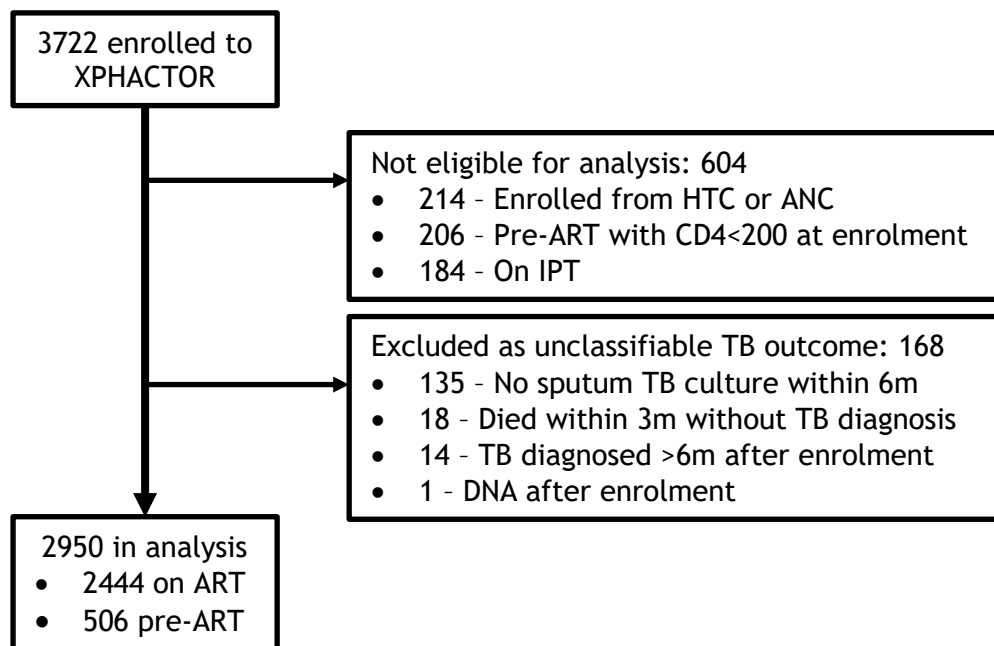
3722 enrolled to XPHACTOR

Not eligible for analysis: 604
- 214 – Enrolled from HTC or ANC
- 206 – Pre-ART with CD4<200 at enrolment
- 184 – On IPT

Excluded as unclassifiable TB outcome: 168
- 135 – No sputum TB culture within 6m
- 18 – Died within 3m without TB diagnosis
- 14 – TB diagnosed >6m after enrolment
- 1 – DNA after enrolment

2950 in analysis
- 2444 on ART
- 506 pre-ART